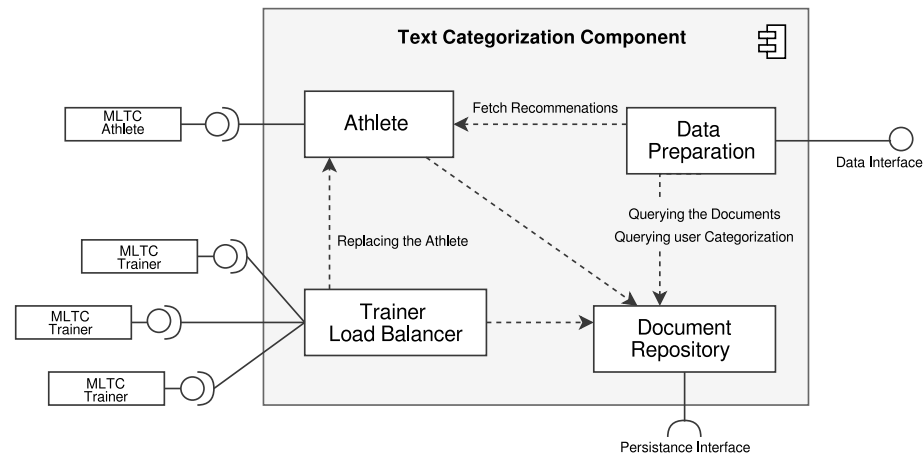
Text Categorization Component

MLTC Athlete

Athlete

Fetch Recommenations

Data Preparation

Data Interface

Querying the Documents
Querying user Categorization

Replacing the Athlete

MLTC Trainer

MLTC Trainer

MLTC Trainer

Trainer Load Balancer

Document Repository

Persistance Interface